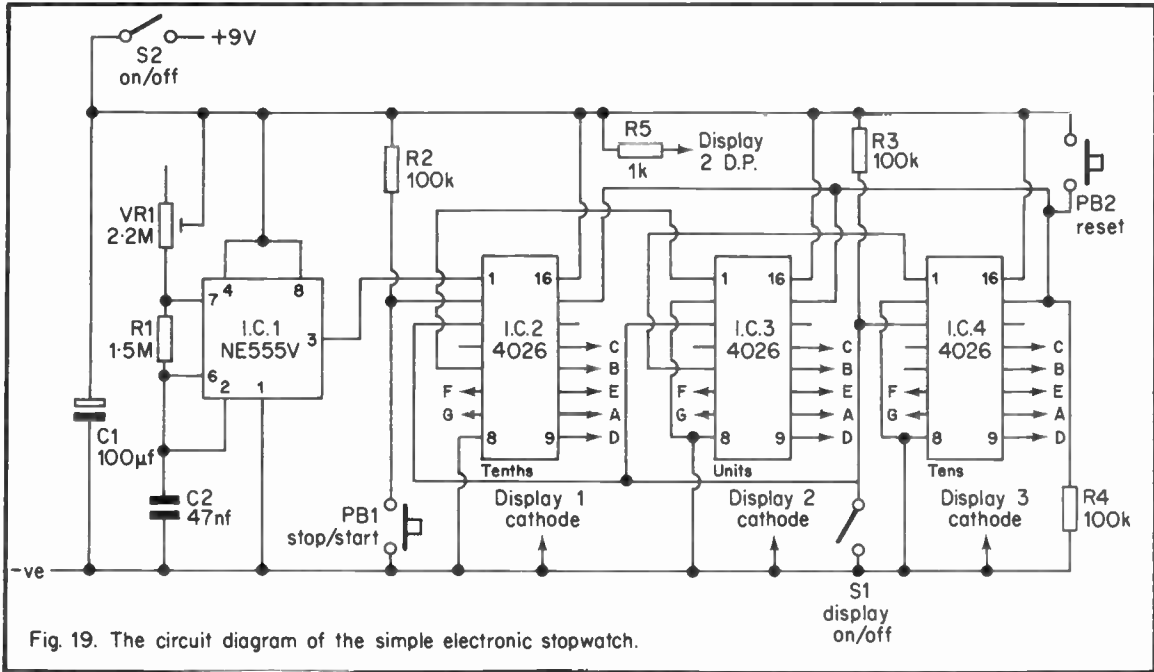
S2 on/off
+9V
R5
Display 2 D.P.
1k
R3 100k
R2 100k
PB2 reset
VR1 2·2M
R1 1·5M
7 4 8
I.C.1 NE555V
3
6 2 1
C1 100µf
C2 47nf
1 16
I.C.2 4026
C B E A D
F G
8 9
Tenths
1 16
I.C.3 4026
C B E A D
F G
8 9
Units
1 16
I.C.4 4026
C B E A D
F G
8 9
Tens
R4 100k
PB1 stop/start
Display 1 cathode
Display 2 cathode
Display 3 cathode
-ve
S1 display on/off

Fig. 19. The circuit diagram of the simple electronic stopwatch.